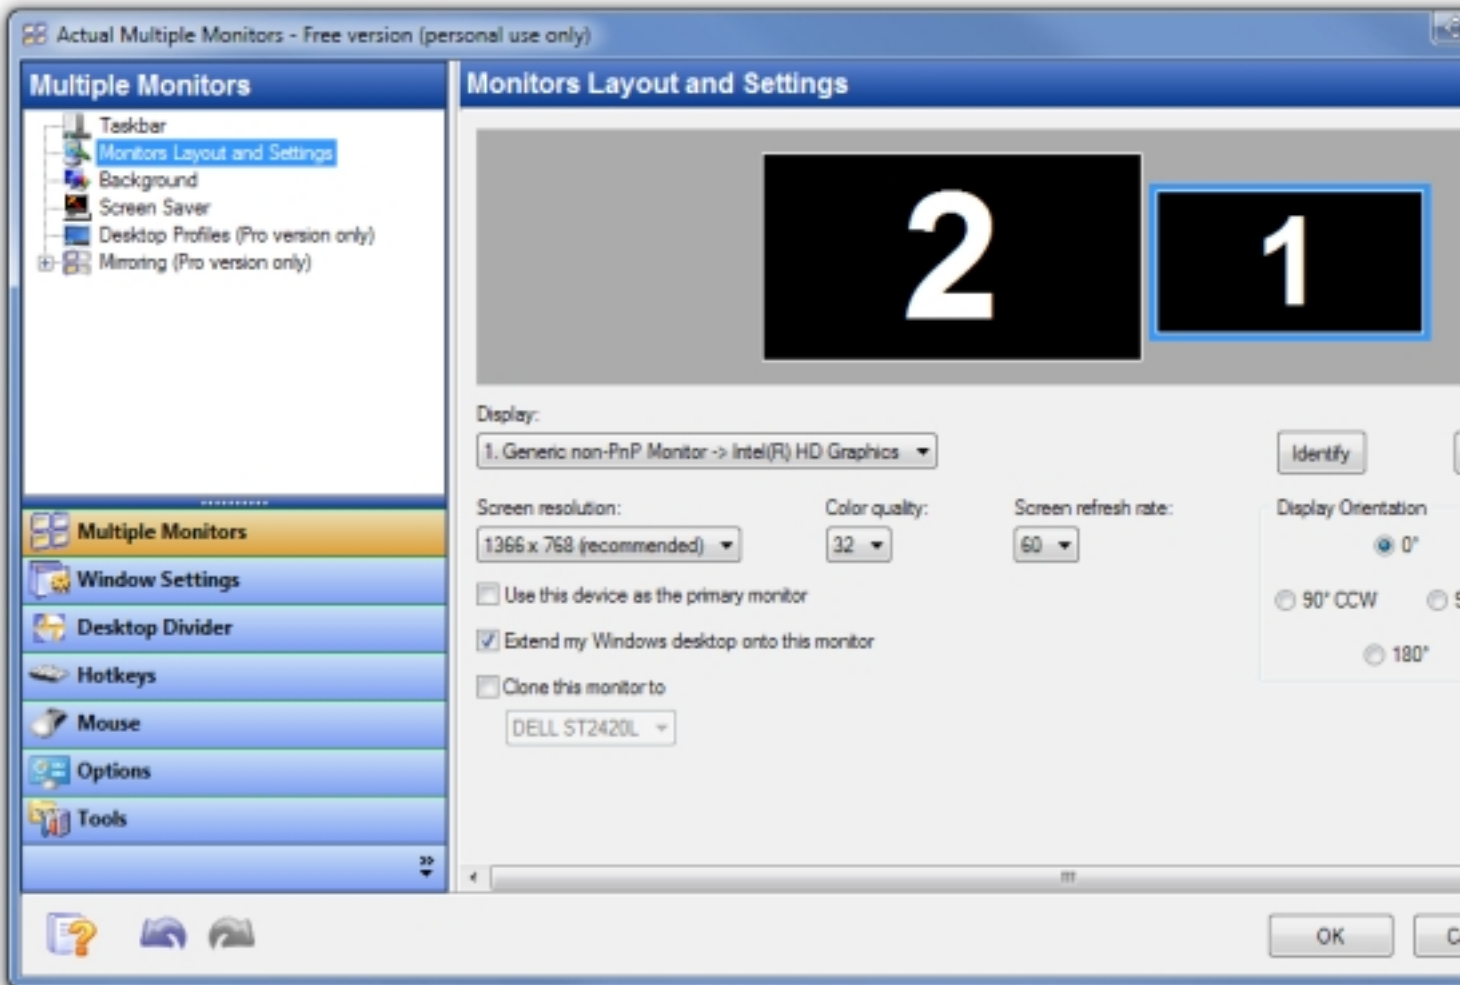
Actual Multiple Monitors - Free version (personal use only)

Multiple Monitors

Taskbar
Monitors Layout and Settings
Background
Screen Saver
Desktop Profiles (Pro version only)
Mirroring (Pro version only)

Multiple Monitors
Window Settings
Desktop Divider
Hotkeys
Mouse
Options
Tools

Monitors Layout and Settings

2

1

Display:
1. Generic non-PnP Monitor -> Intel(R) HD Graphics

Identify

Screen resolution:
1366 x 768 (recommended)

Color quality:
32

Screen refresh rate:
60

Display Orientation
0°
90° CCW
180°

Use this device as the primary monitor
Extend my Windows desktop onto this monitor
Clone this monitor to
DELL ST2420L

OK
C